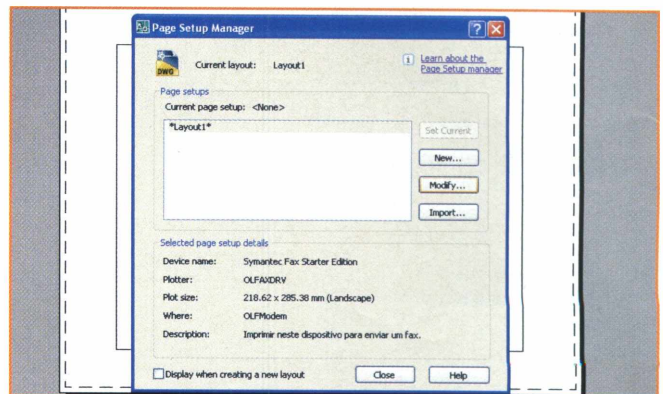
Page Setup Manager

DWG

Current layout: Layout1

Learn about the Page Setup manager

Page setups

Current page setup: <None>

*Layout1*

Set Current

New...

Modify...

Import...

Selected page setup details

| Device name: | Symantec Fax Starter Edition |
|---|---|
| Plotter: | OLFAXDRV |
| Plot size: | 218.62 x 285.38 mm (Landscape) |
| Where: | OLFModem |
| Description: | Imprimir neste dispositivo para enviar um fax. |

Display when creating a new layout

Close

Help